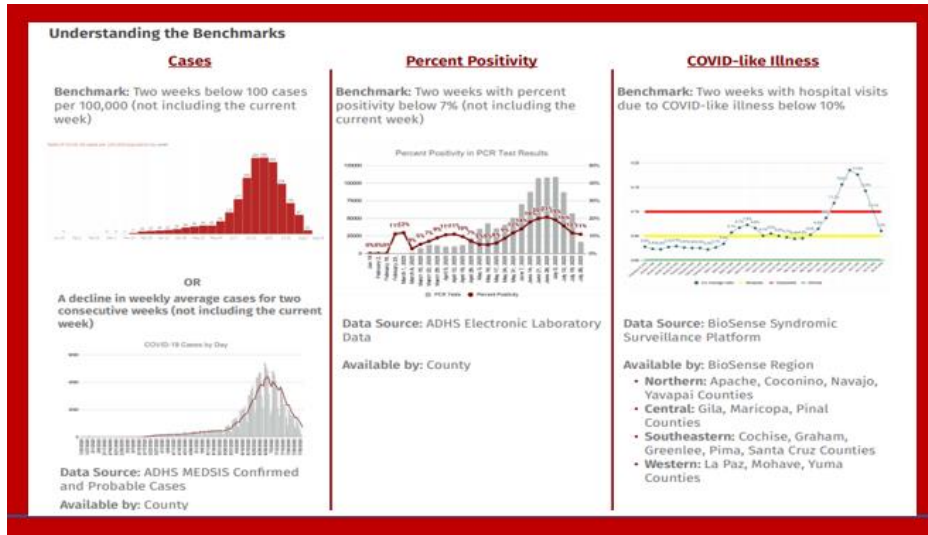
Understanding the Benchmarks

Cases

Benchmark: Two weeks below 100 cases per 100,000 (not including the current week)

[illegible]

OR

A decline in weekly average cases for two consecutive weeks (not including the current week)

COVID-19 Cases by Day

Data Source: ADHS MEDSIS Confirmed and Probable Cases

Available by: County

Percent Positivity

Benchmark: Two weeks with percent positivity below 7% (not including the current week)

Percent Positivity in PCR Test Results

PCR Tests   Percent Positivity

Data Source: ADHS Electronic Laboratory Data

Available by: County

COVID-like Illness

Benchmark: Two weeks with hospital visits due to COVID-like illness below 10%

Data Source: BioSense Syndromic Surveillance Platform

Available by: BioSense Region

• Northern: Apache, Coconino, Navajo, Yavapai Counties
• Central: Gila, Maricopa, Pinal Counties
• Southeastern: Cochise, Graham, Greenlee, Pima, Santa Cruz Counties
• Western: La Paz, Mohave, Yuma Counties